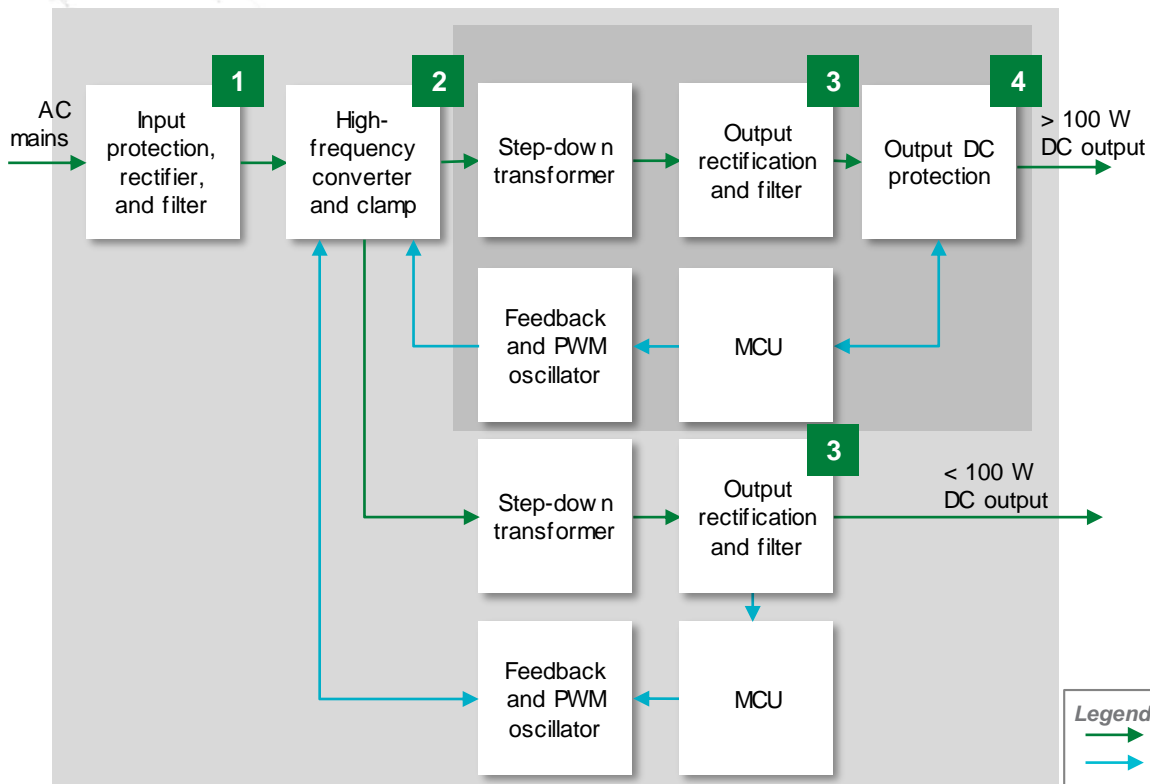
AC mains

1

Input protection, rectifier, and filter

2

High-frequency converter and clamp

Step-down transformer

3

Output rectification and filter

4

Output DC protection

> 100 W DC output

Feedback and PWM oscillator

MCU

Step-down transformer

3

Output rectification and filter

< 100 W DC output

Feedback and PWM oscillator

MCU

Legend